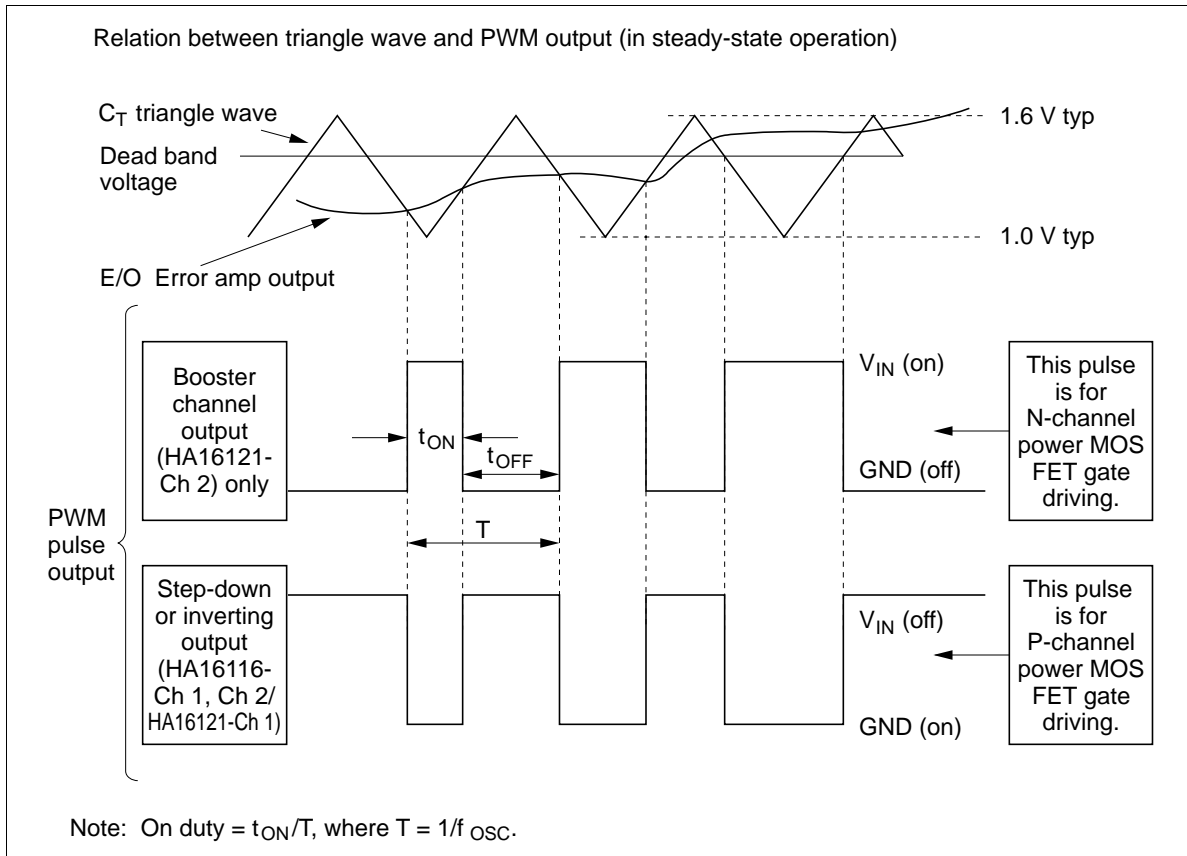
Relation between triangle wave and PWM output (in steady-state operation)

$C_T$ triangle wave

Dead band voltage

1.6 V typ

1.0 V typ

E/O Error amp output

Booster channel output (HA16121-Ch 2) only

$t_{ON}$

$t_{OFF}$

T

$V_{IN}$ (on)

GND (off)

This pulse is for N-channel power MOS FET gate driving.

PWM pulse output

Step-down or inverting output (HA16116-Ch 1, Ch 2/ HA16121-Ch 1)

$V_{IN}$ (off)

GND (on)

This pulse is for P-channel power MOS FET gate driving.

Note: On duty = $t_{ON}/T$, where $T = 1/f_{OSC}$.